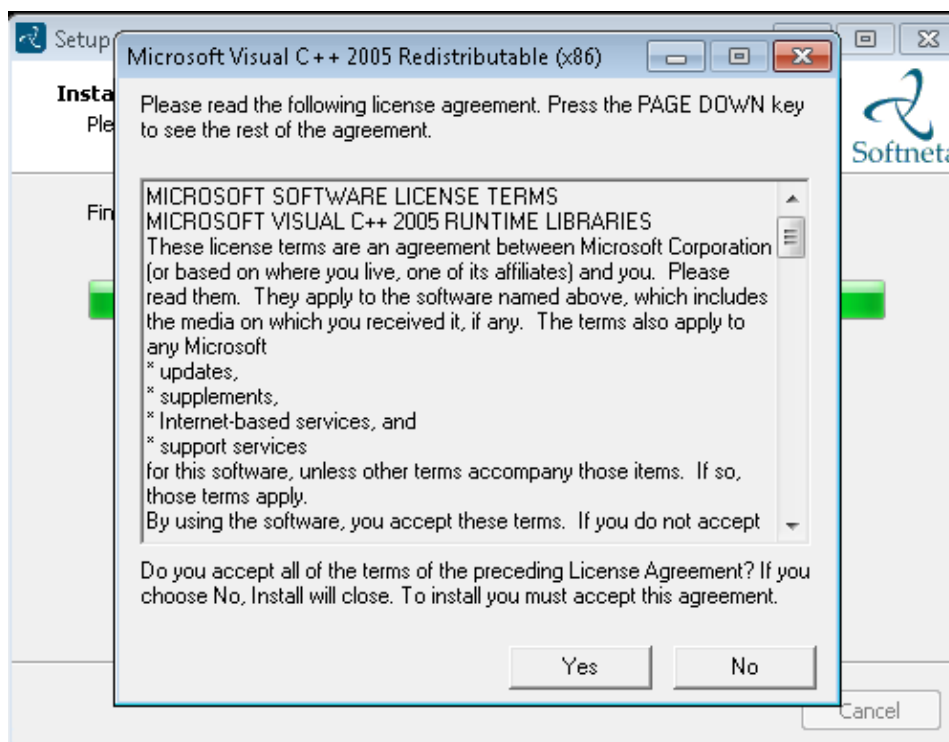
Setup

Insta
Ple

Softneta

Fin

Microsoft Visual C++ 2005 Redistributable (x86)

Please read the following license agreement. Press the PAGE DOWN key to see the rest of the agreement.

MICROSOFT SOFTWARE LICENSE TERMS
MICROSOFT VISUAL C++ 2005 RUNTIME LIBRARIES
These license terms are an agreement between Microsoft Corporation (or based on where you live, one of its affiliates) and you. Please read them. They apply to the software named above, which includes the media on which you received it, if any. The terms also apply to any Microsoft
* updates,
* supplements,
* Internet-based services, and
* support services
for this software, unless other terms accompany those items. If so, those terms apply.
By using the software, you accept these terms. If you do not accept

Do you accept all of the terms of the preceding License Agreement? If you choose No, Install will close. To install you must accept this agreement.

Yes

No

Cancel